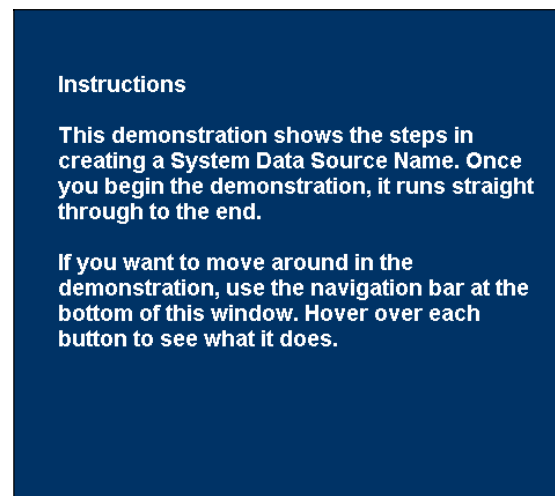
Instructions

This demonstration shows the steps in creating a System Data Source Name. Once you begin the demonstration, it runs straight through to the end.

If you want to move around in the demonstration, use the navigation bar at the bottom of this window. Hover over each button to see what it does.